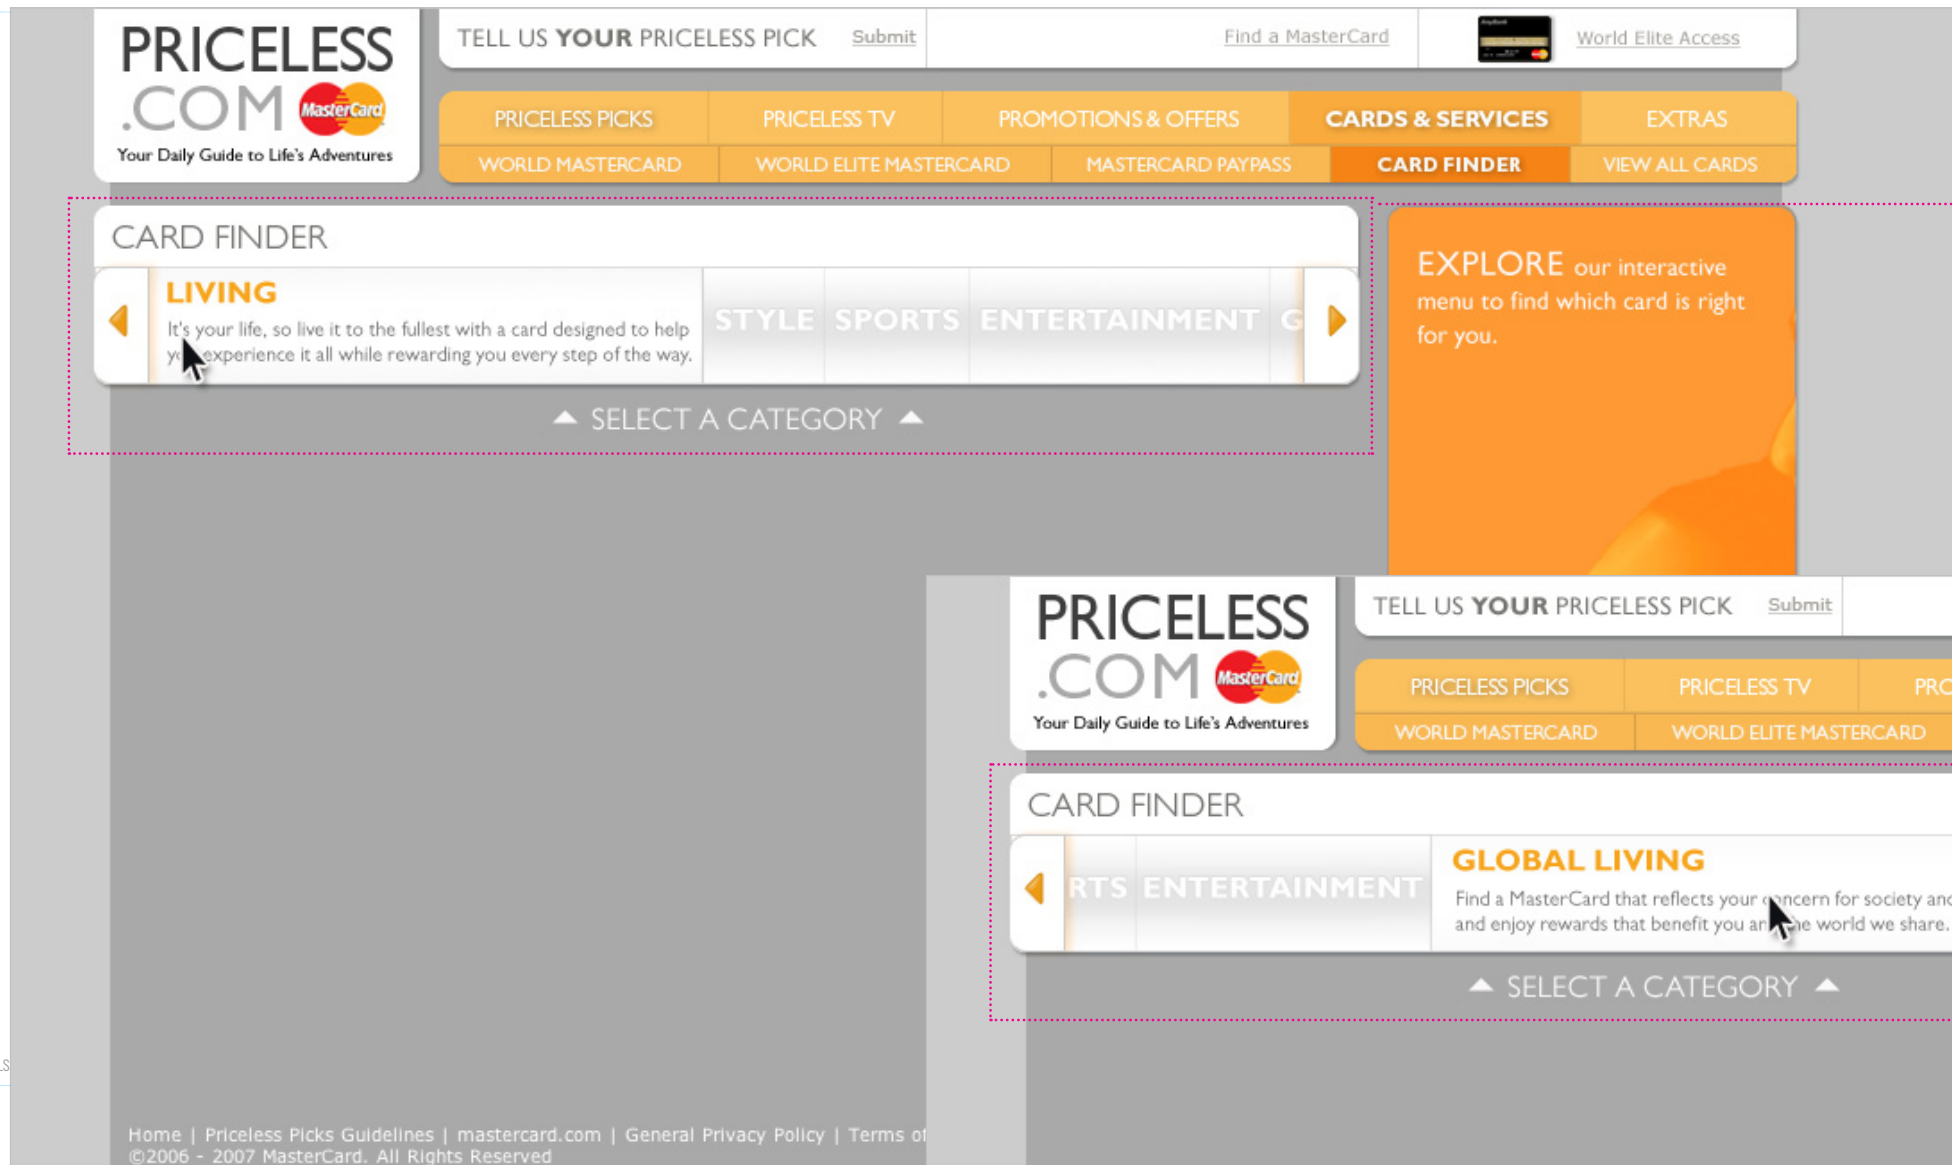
PRICELESS .COM MasterCard
Your Daily Guide to Life's Adventures

TELL US YOUR PRICELESS PICK Submit

Find a MasterCard

World Elite Access

PRICELESS PICKS | PRICELESS TV | PROMOTIONS & OFFERS | CARDS & SERVICES | EXTRAS

WORLD MASTERCARD | WORLD ELITE MASTERCARD | MASTERCARD PAYPASS | CARD FINDER | VIEW ALL CARDS

CARD FINDER

LIVING

It's your life, so live it to the fullest with a card designed to help y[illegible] experience it all while rewarding you every step of the way.

STYLE SPORTS ENTERTAINMENT G

SELECT A CATEGORY

EXPLORE our interactive menu to find which card is right for you.

PRICELESS .COM MasterCard
Your Daily Guide to Life's Adventures

TELL US YOUR PRICELESS PICK Submit

PRICELESS PICKS | PRICELESS TV | PRO

WORLD MASTERCARD | WORLD ELITE MASTERCARD

CARD FINDER

RTS ENTERTAINMENT

GLOBAL LIVING

Find a MasterCard that reflects your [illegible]ncern for society and and enjoy rewards that benefit you an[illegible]e world we share.

SELECT A CATEGORY

Home | Priceless Picks Guidelines | mastercard.com | General Privacy Policy | Terms of
©2006 - 2007 MasterCard. All Rights Reserved